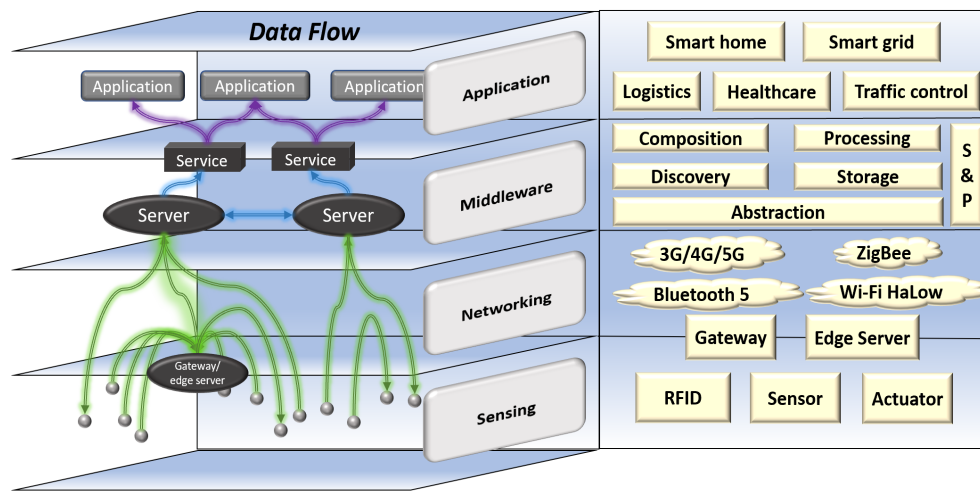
Data Flow

Application Application Application

Application

Service Service

Server Server

Middleware

Networking

Gateway/ edge server

Sensing

Smart home Smart grid

Logistics Healthcare Traffic control

Composition Processing

Discovery Storage

Abstraction

S & P

3G/4G/5G ZigBee

Bluetooth 5 Wi-Fi HaLow

Gateway Edge Server

RFID Sensor Actuator